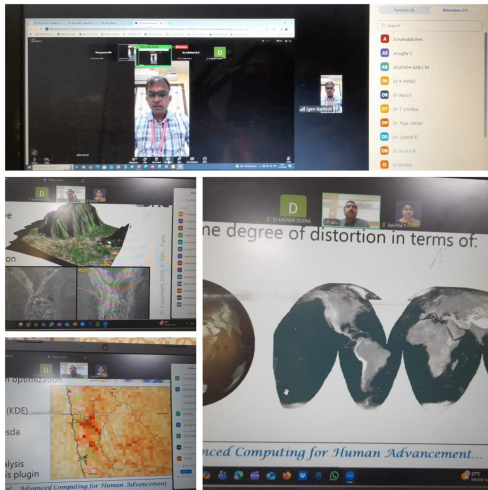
Panelists
Attendees
Search
A
Amalakkalim
AI
Anagha S
AB
ANANDA BABU M
DR
Dr. Ratish
DT
Dr T Sindiya
DS
Dr. Suresh
DS
Dr. Arun B K
DS
Dr Sindhu

D
Dr MOHAN ZOOM
Kavitha T

he degree of distortion in terms of:

nced Computing for Human Advancement...

ve
on

n optimization
(KDE)
sda
alysis
s plugin
Advanced Computing for Human Advancement